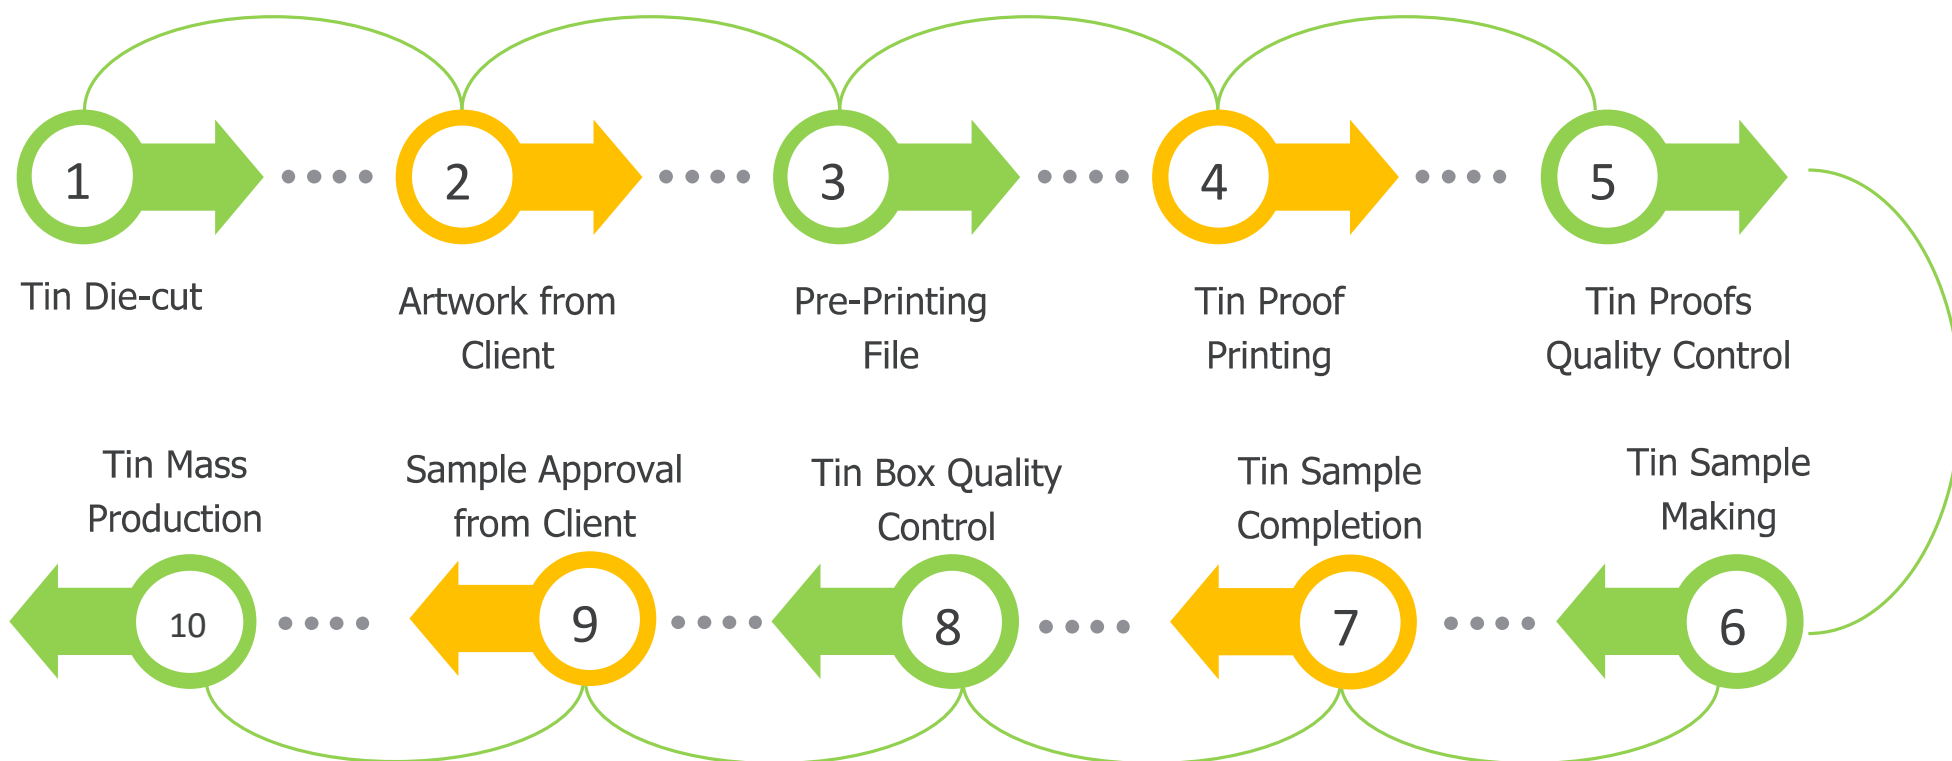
1
Tin Die-cut

2
Artwork from Client

3
Pre-Printing File

4
Tin Proof Printing

5
Tin Proofs Quality Control

Tin Mass Production
10

Sample Approval from Client
9

Tin Box Quality Control
8

Tin Sample Completion
7

Tin Sample Making
6